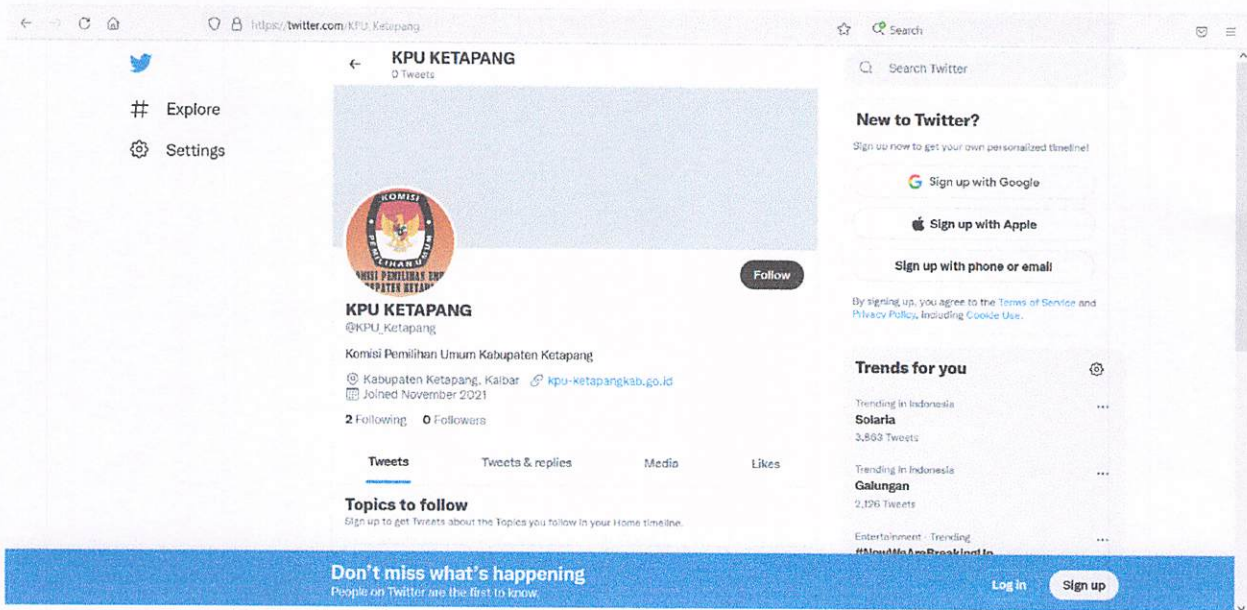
https://twitter.com/KPU_Ketapang

Search

Explore

Settings

KPU KETAPANG
0 Tweets

KOMISI
PEMILIHAN UMUM
KOMISI PEMILIHAN UMUM
KABUPATEN KETAPANG

Follow

KPU KETAPANG
@KPU_Ketapang

Komisi Pemilihan Umum Kabupaten Ketapang

Kabupaten Ketapang, Kalbar kpu-ketapangkab.go.id
Joined November 2021

2 Following 0 Followers

Tweets Tweets & replies Media Likes

Topics to follow
Sign up to get Tweets about the Topics you follow in your Home timeline.

Search Twitter

New to Twitter?
Sign up now to get your own personalized timeline!

Sign up with Google

Sign up with Apple

Sign up with phone or email

By signing up, you agree to the Terms of Service and Privacy Policy, including Cookie Use.

Trends for you

Trending in Indonesia
Solaria
3,863 Tweets

Trending in Indonesia
Galungan
2,126 Tweets

Entertainment · Trending
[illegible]

Don't miss what's happening
People on Twitter are the first to know.

Log in

Sign up